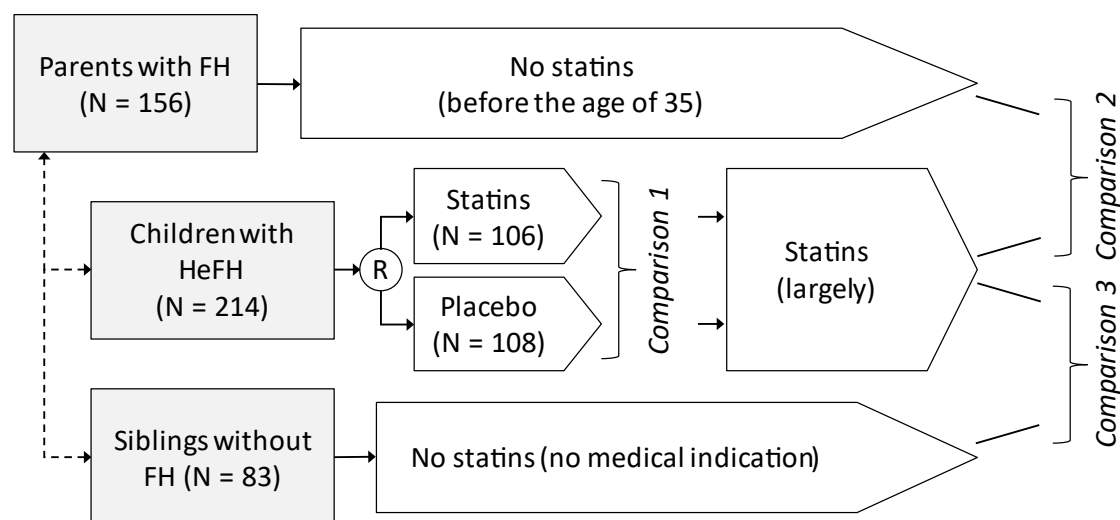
Parents with FH (N = 156)

No statins (before the age of 35)

Comparison 2

Children with HeFH (N = 214)

R

Statins (N = 106)

Placebo (N = 108)

Comparison 1

Statins (largely)

Comparison 3

Siblings without FH (N = 83)

No statins (no medical indication)